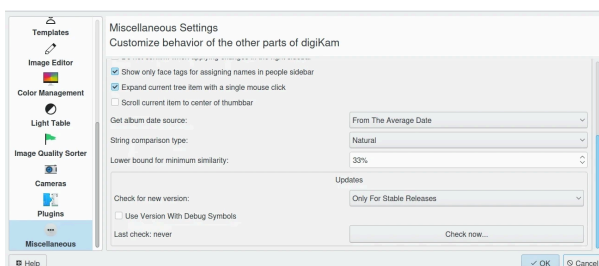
Templates
Image Editor
Color Management
Light Table
Image Quality Sorter
Cameras
Plugins
Miscellaneous

Miscellaneous Settings
Customize behavior of the other parts of digiKam

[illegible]
Show only face tags for assigning names in people sidebar
Expand current tree item with a single mouse click
Scroll current item to center of thumbbar

Get album date source: From The Average Date
String comparison type: Natural
Lower bound for minimum similarity: 33%

Updates
Check for new version: Only For Stable Releases
Use Version With Debug Symbols
Last check: never
Check now...

Help
OK
Cancel